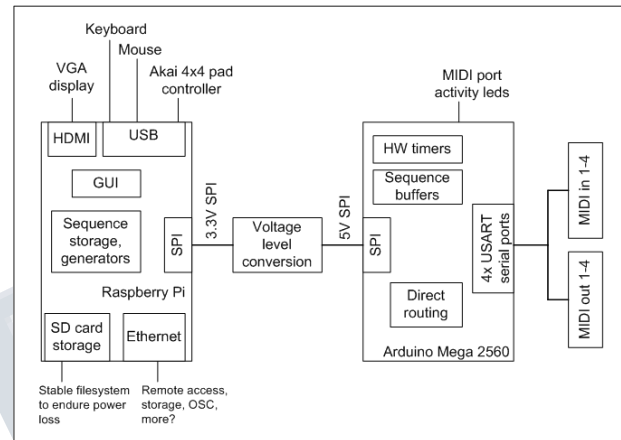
Keyboard

Mouse

VGA display

Akai 4x4 pad controller

MIDI port activity leds

HDMI

USB

GUI

Sequence storage, generators

SPI

3.3V SPI

Voltage level conversion

5V SPI

SPI

HW timers

Sequence buffers

4x USART serial ports

MIDI in 1-4

MIDI out 1-4

Direct routing

Raspberry Pi

SD card storage

Ethernet

Arduino Mega 2560

Stable filesystem to endure power loss

Remote access, storage, OSC, more?